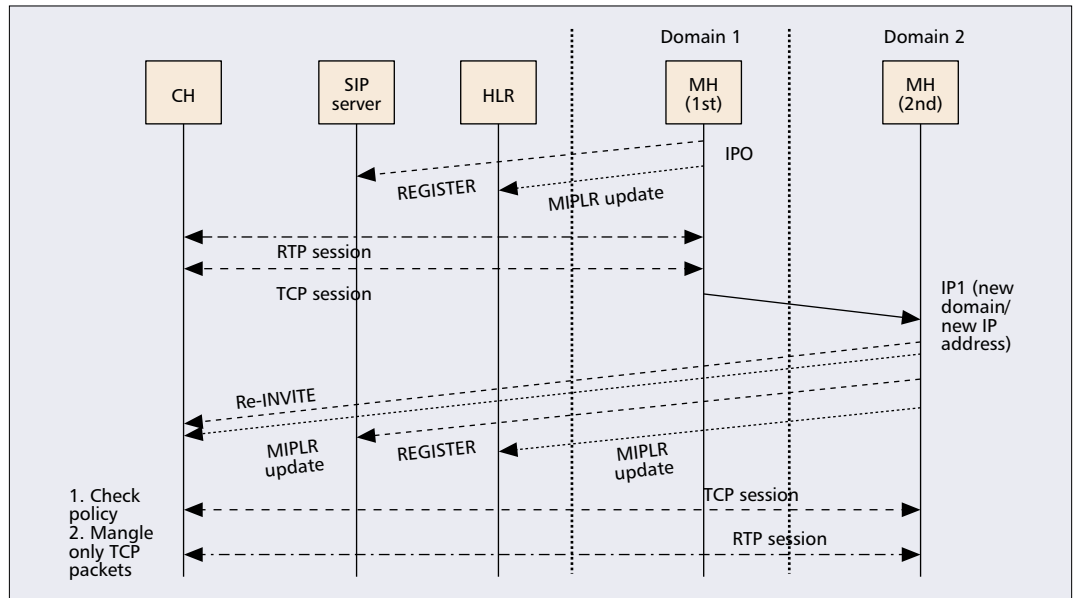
Domain 1

Domain 2

CH

SIP server

HLR

MH (1st)

MH (2nd)

IPO

REGISTER

MIPLR update

RTP session

TCP session

IP1 (new domain/ new IP address)

Re-INVITE

MIPLR update

REGISTER

MIPLR update

1. Check policy
2. Mangle only TCP packets

TCP session

RTP session